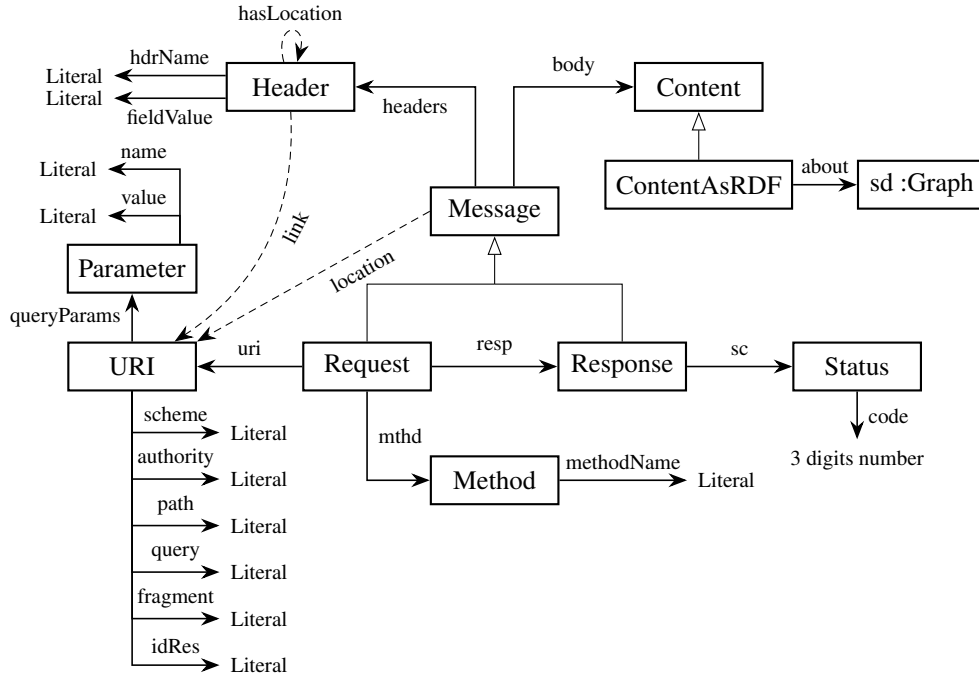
hasLocation
hdrName
Literal
Literal
Header
fieldValue
headers
body
Content
name
Literal
value
Literal
ContentAsRDF
about
sd :Graph
link
Message
Parameter
location
queryParams
URI
uri
Request
resp
Response
sc
Status
scheme
Literal
authority
Literal
path
Literal
query
Literal
fragment
Literal
idRes
Literal
mthd
Method
methodName
Literal
code
3 digits number